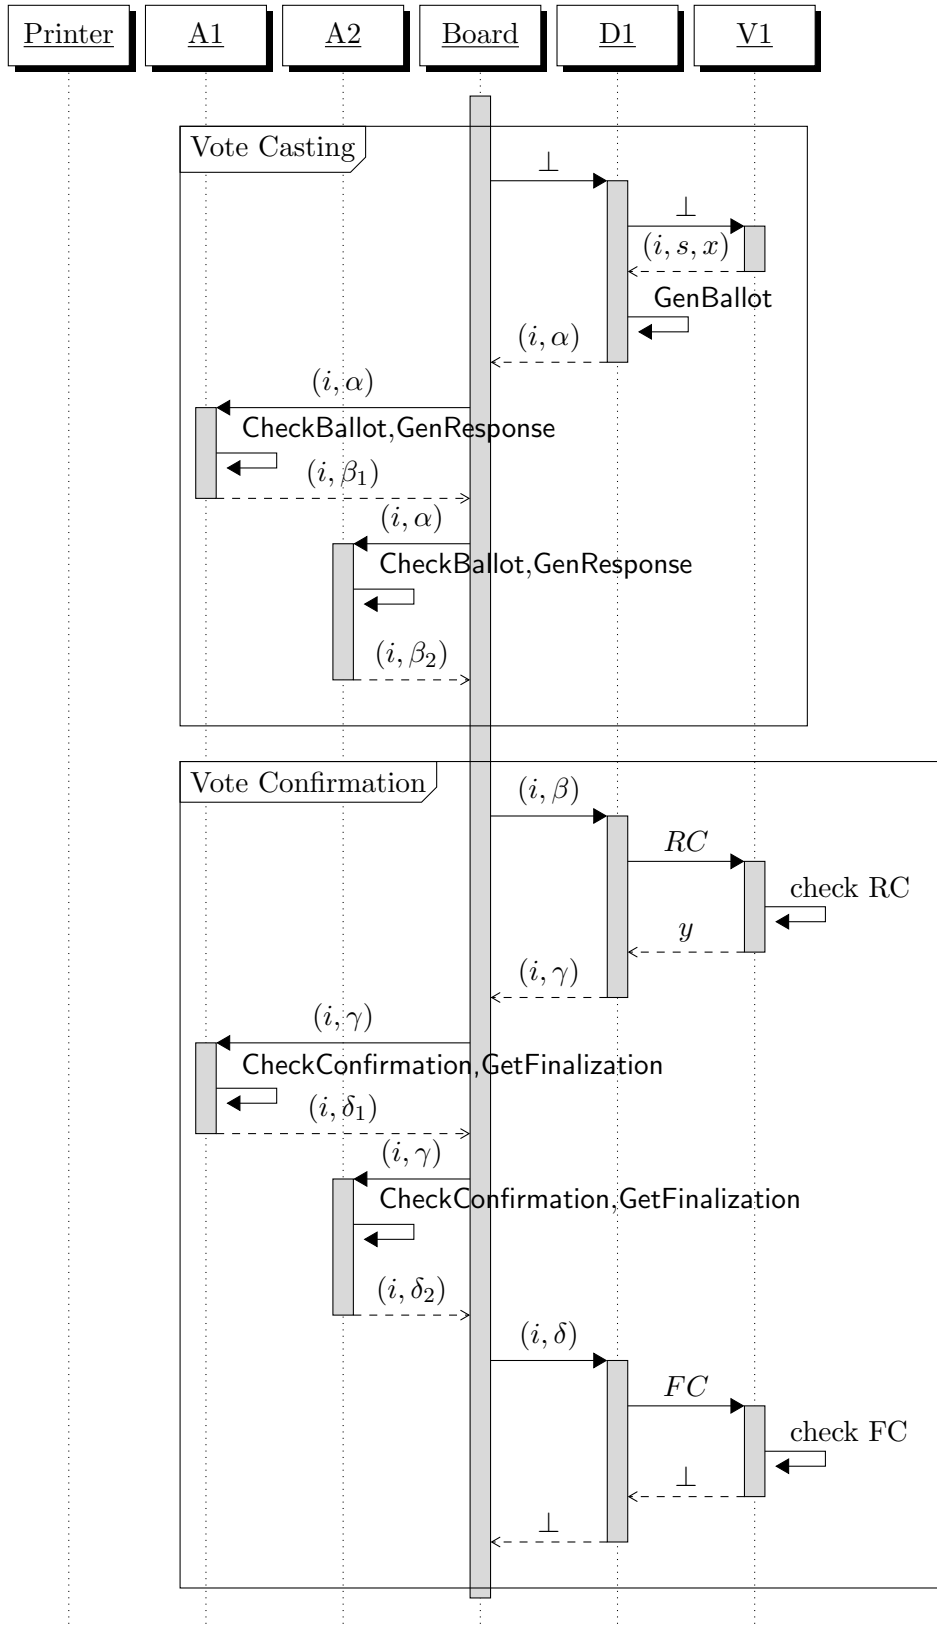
Printer A1 A2 Board D1 V1

Vote Casting

$\perp$

$\perp$

$(i, s, x)$

GenBallot

$(i, \alpha)$

$(i, \alpha)$

CheckBallot,GenResponse

$(i, \beta_1)$

$(i, \alpha)$

CheckBallot,GenResponse

$(i, \beta_2)$

Vote Confirmation

$(i, \beta)$

$RC$

check RC

$y$

$(i, \gamma)$

$(i, \gamma)$

CheckConfirmation,GetFinalization

$(i, \delta_1)$

$(i, \gamma)$

CheckConfirmation,GetFinalization

$(i, \delta_2)$

$(i, \delta)$

$FC$

check FC

$\perp$

$\perp$